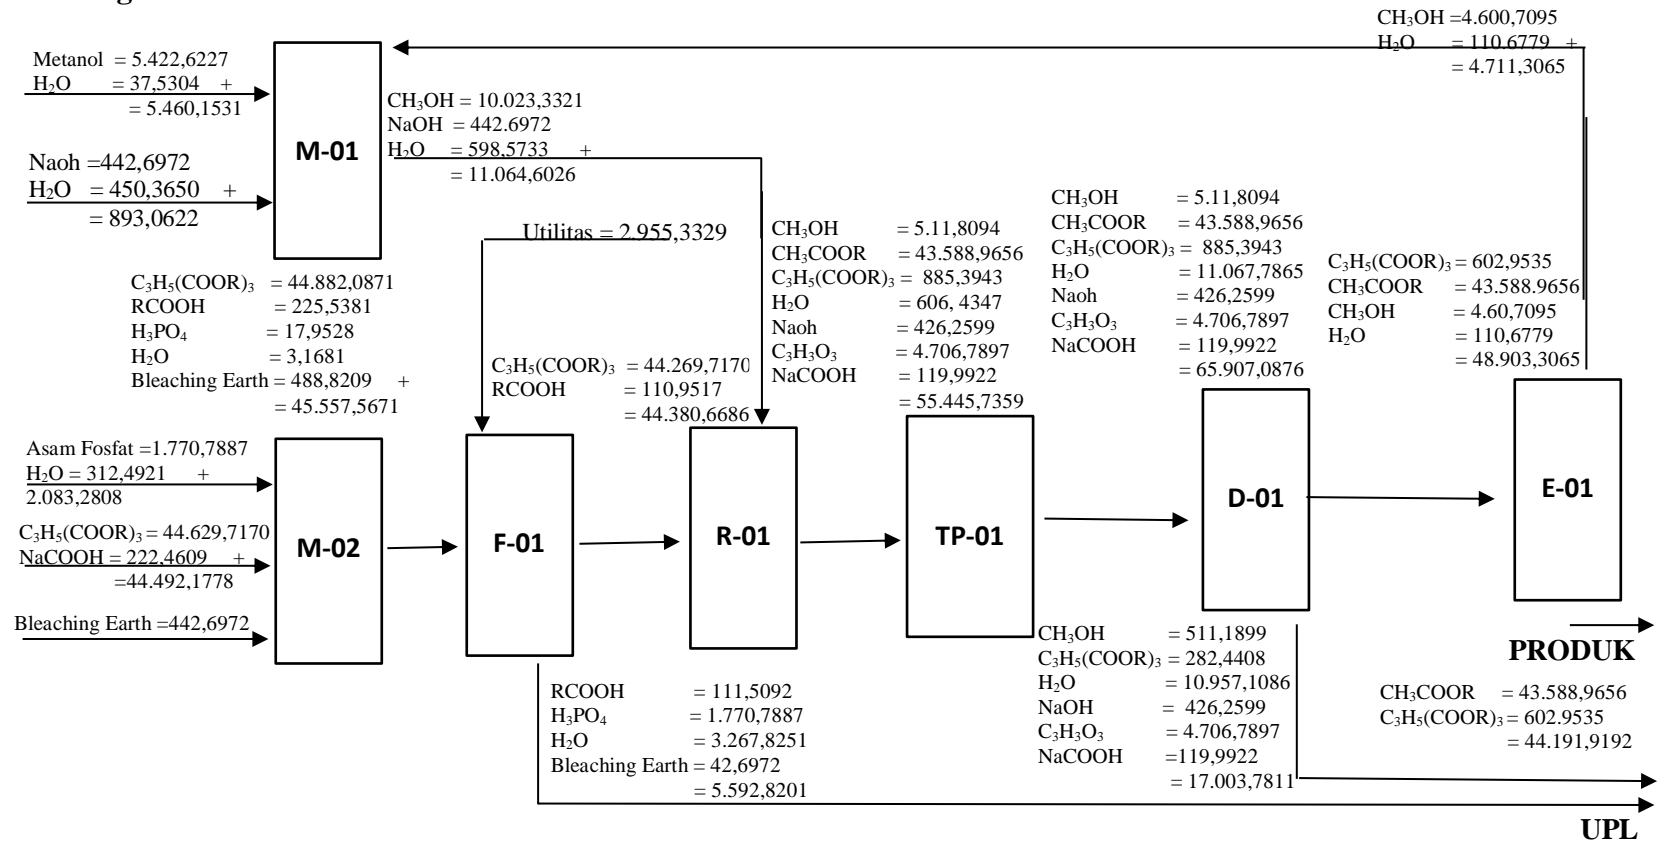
CH$_3$OH =4.600,7095
H$_2$O = 110.6779 +
= 4.711,3065

Metanol = 5.422,6227
H$_2$O = 37,5304 +
= 5.460,1531

Naoh =442,6972
H$_2$O = 450,3650 +
= 893,0622

M-01

CH$_3$OH = 10.023,3321
NaOH = 442.6972
H$_2$O = 598,5733 +
= 11.064,6026

Utilitas = 2.955,3329

C$_3$H$_5$(COOR)$_3$ = 44.882,0871
RCOOH = 225,5381
H$_3$PO$_4$ = 17,9528
H$_2$O = 3,1681
Bleaching Earth = 488,8209 +
= 45.557,5671

C$_3$H$_5$(COOR)$_3$ = 44.269,7170
RCOOH = 110,9517
= 44.380,6686

CH$_3$OH = 5.11,8094
CH$_3$COOR = 43.588,9656
C$_3$H$_5$(COOR)$_3$ = 885,3943
H$_2$O = 606, 4347
Naoh = 426,2599
C$_3$H$_3$O$_3$ = 4.706,7897
NaCOOH = 119,9922
= 55.445,7359

CH$_3$OH = 5.11,8094
CH$_3$COOR = 43.588,9656
C$_3$H$_5$(COOR)$_3$ = 885,3943
H$_2$O = 11.067,7865
Naoh = 426,2599
C$_3$H$_3$O$_3$ = 4.706,7897
NaCOOH = 119,9922
= 65.907,0876

C$_3$H$_5$(COOR)$_3$ = 602,9535
CH$_3$COOR = 43.588,9656
CH$_3$OH = 4.60,7095
H$_2$O = 110,6779
= 48.903,3065

Asam Fosfat =1.770,7887
H$_2$O = 312,4921 +
2.083,2808

C$_3$H$_5$(COOR)$_3$ = 44.629,7170
NaCOOH = 222,4609 +
=44.492,1778

Bleaching Earth =442,6972

M-02

F-01

R-01

TP-01

D-01

E-01

PRODUK

CH$_3$OH = 511,1899
C$_3$H$_5$(COOR)$_3$ = 282,4408
H$_2$O = 10.957,1086
NaOH = 426,2599
C$_3$H$_3$O$_3$ = 4.706,7897
NaCOOH =119,9922
= 17.003,7811

CH$_3$COOR = 43.588,9656
C$_3$H$_5$(COOR)$_3$ = 602.9535
= 44.191,9192

RCOOH = 111,5092
H$_3$PO$_4$ = 1.770,7887
H$_2$O = 3.267,8251
Bleaching Earth = 42,6972
= 5.592,8201

UPL